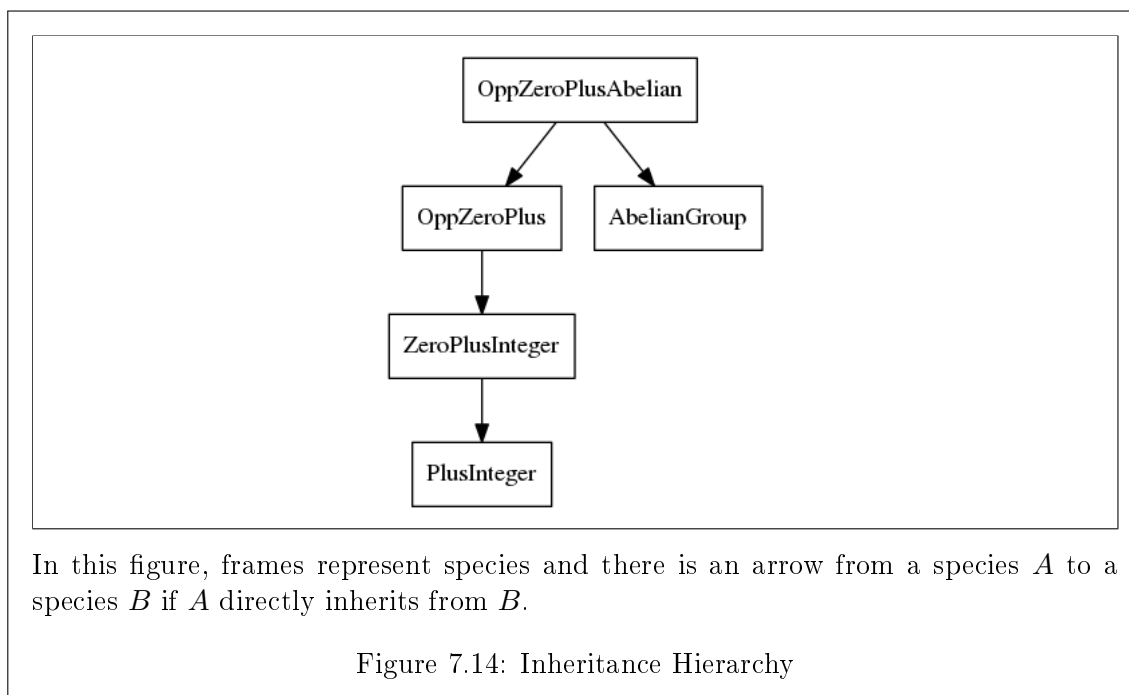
OppZeroPlusAbelian

OppZeroPlus

AbelianGroup

ZeroPlusInteger

PlusInteger

In this figure, frames represent species and there is an arrow from a species $A$ to a species $B$ if $A$ directly inherits from $B$.

Figure 7.14: Inheritance Hierarchy